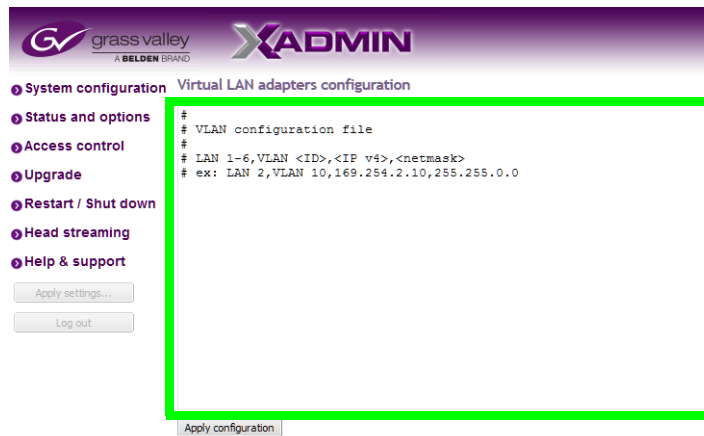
grass valley
A BELDEN BRAND
XADMIN

System configuration
Status and options
Access control
Upgrade
Restart / Shut down
Head streaming
Help & support
Apply settings...
Log out

Virtual LAN adapters configuration

#
# VLAN configuration file
#
# LAN 1-6,VLAN <ID>,<IP v4>,<netmask>
# ex: LAN 2,VLAN 10,169.254.2.10,255.255.0.0

Apply configuration